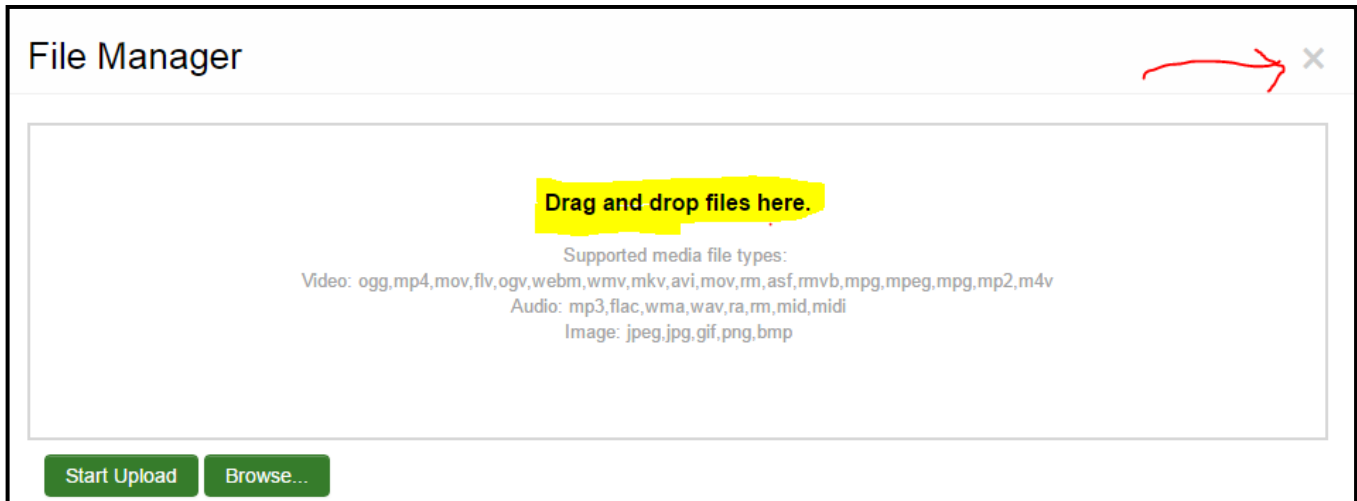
File Manager

×

Drag and drop files here.

Supported media file types:
Video: ogg,mp4,mov,flv,ogv,webm,wmv,mkv,avi,mov,rm,asf,rmvb,mpg,mpeg,mpg,mp2,m4v
Audio: mp3,flac,wma,wav,ra,rm,mid,midi
Image: jpeg,jpg,gif,png,bmp

Start Upload

Browse...